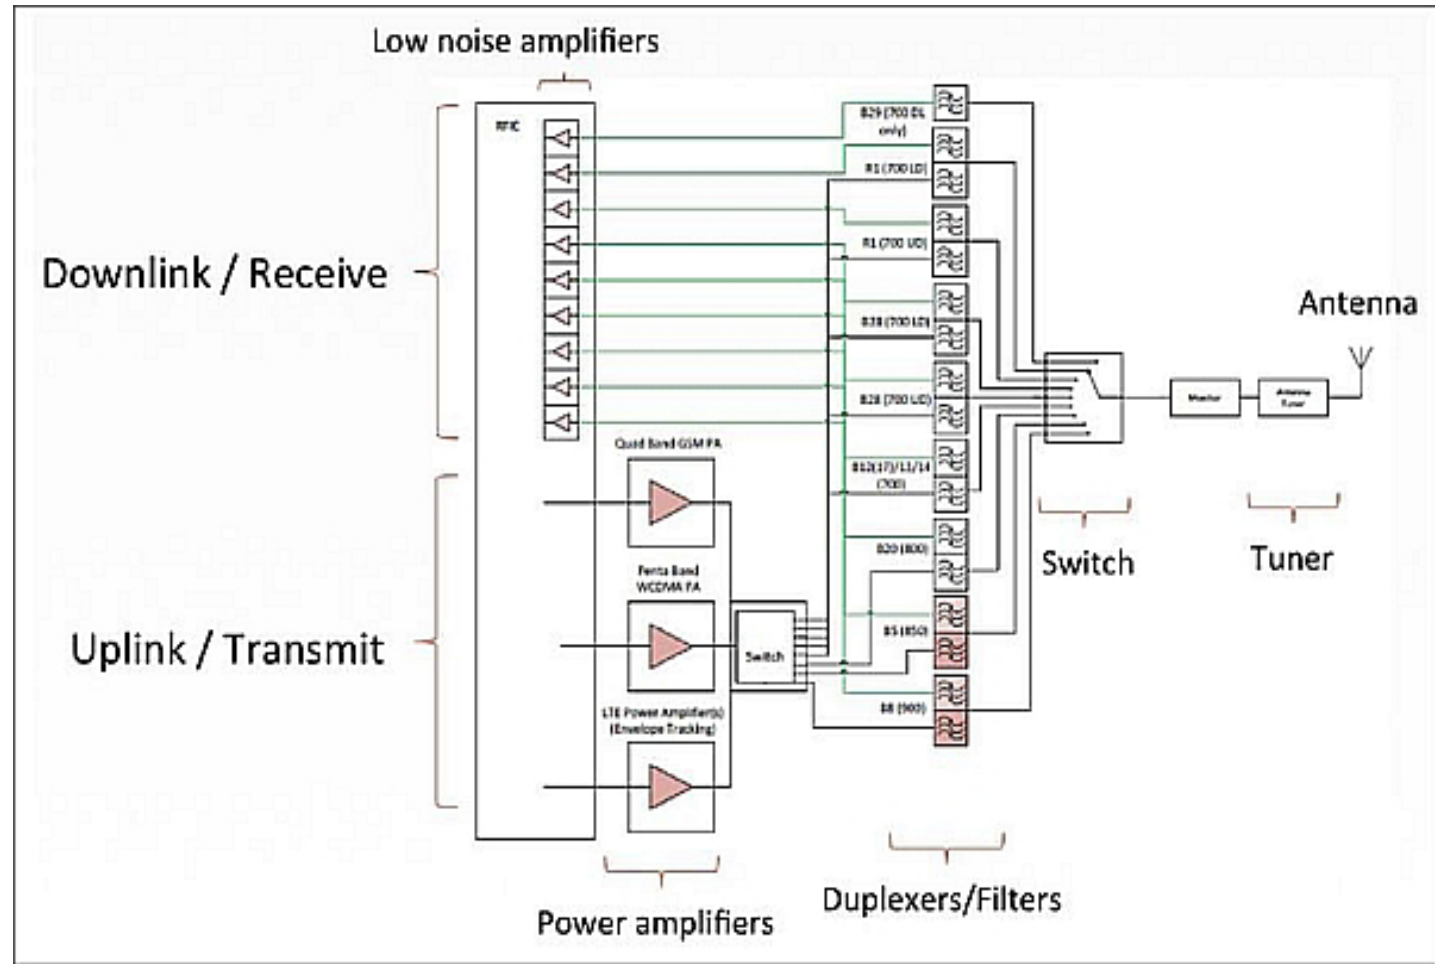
Low noise amplifiers

RFIC

Downlink / Receive

Uplink / Transmit

Quad Band GSM PA

Penta Band WCDMA PA

LTE Power Amplifier(s) (Envelope Tracking)

Switch

B29 (700 DL only)

R1 (700 LD)

R1 (700 UD)

B28 (700 LD)

B28 (700 UD)

B12(17)/11/14 (700)

B20 (800)

B5 (850)

B8 (900)

Antenna

Monitor

Antenna Tuner

Switch

Tuner

Power amplifiers

Duplexers/Filters